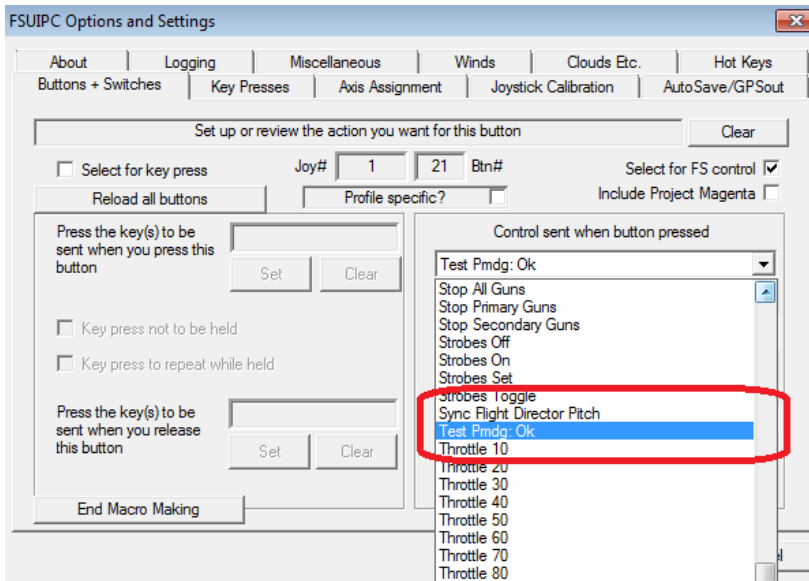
FSUIPC Options and Settings

About | Logging | Miscellaneous | Winds | Clouds Etc. | Hot Keys
Buttons + Switches | Key Presses | Axis Assignment | Joystick Calibration | AutoSave/GPSout

Set up or review the action you want for this button

Clear

Select for key press

Joy# 1 21 Btn#

Select for FS control

Include Project Magenta

Reload all buttons

Profile specific?

Press the key(s) to be sent when you press this button

Set Clear

Key press not to be held

Key press to repeat while held

Press the key(s) to be sent when you release this button

Set Clear

End Macro Making

Control sent when button pressed

Test Pmdg: Ok

Stop All Guns
Stop Primary Guns
Stop Secondary Guns
Strobes Off
Strobes On
Strobes Set
Strobes Toggle
Sync Flight Director Pitch
Test Pmdg: Ok
Throttle 10
Throttle 20
Throttle 30
Throttle 40
Throttle 50
Throttle 60
Throttle 70
Throttle 80